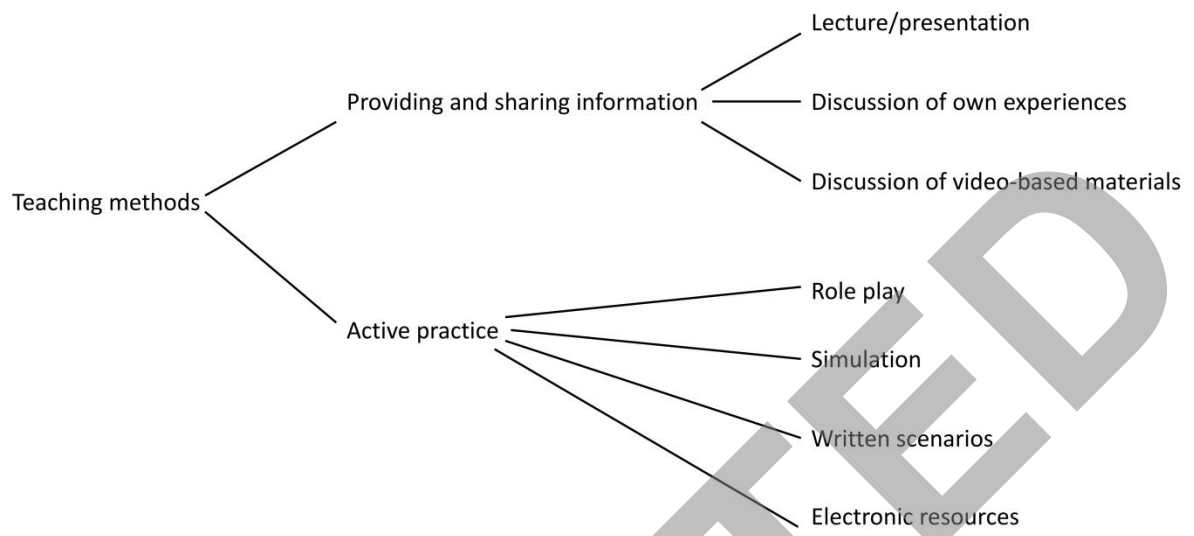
Teaching methods

Providing and sharing information

Lecture/presentation

Discussion of own experiences

Discussion of video-based materials

Active practice

Role play

Simulation

Written scenarios

Electronic resources

TED